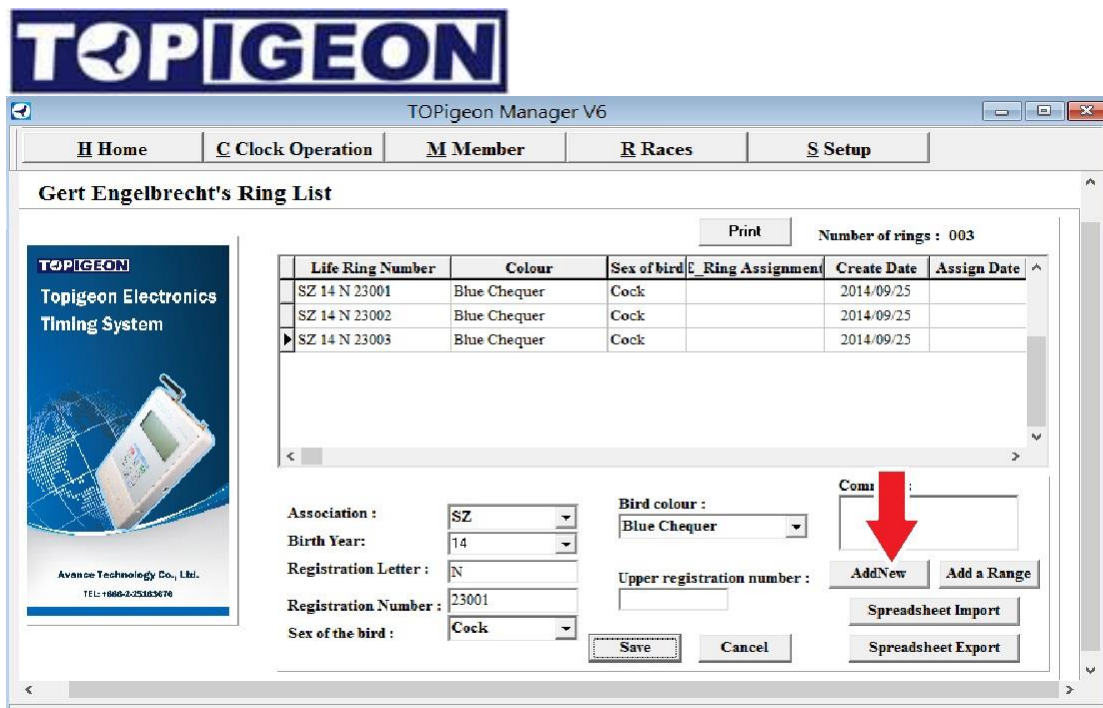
TOPIGEON

TOPigeon Manager V6

H Home | C Clock Operation | M Member | R Races | S Setup

Gert Engelbrecht's Ring List

Print

Number of rings : 003

TOPIGEON
Topigeon Electronics Timing System

Avance Technology Co., Ltd.
TEL: +886-2-25163670

| | Life Ring Number | Colour | Sex of bird | E_Ring Assignment | Create Date | Assign Date |
|---|---|---|---|---|---|---|
| | SZ 14 N 23001 | Blue Chequer | Cock | | 2014/09/25 | |
| | SZ 14 N 23002 | Blue Chequer | Cock | | 2014/09/25 | |
| ▶ | SZ 14 N 23003 | Blue Chequer | Cock | | 2014/09/25 | |

Association : SZ
Birth Year: 14
Registration Letter : N
Registration Number : 23001
Sex of the bird : Cock

Bird colour :
Blue Chequer

Upper registration number :

Comm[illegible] :

AddNew
Add a Range
Spreadsheet Import
Spreadsheet Export
Save
Cancel